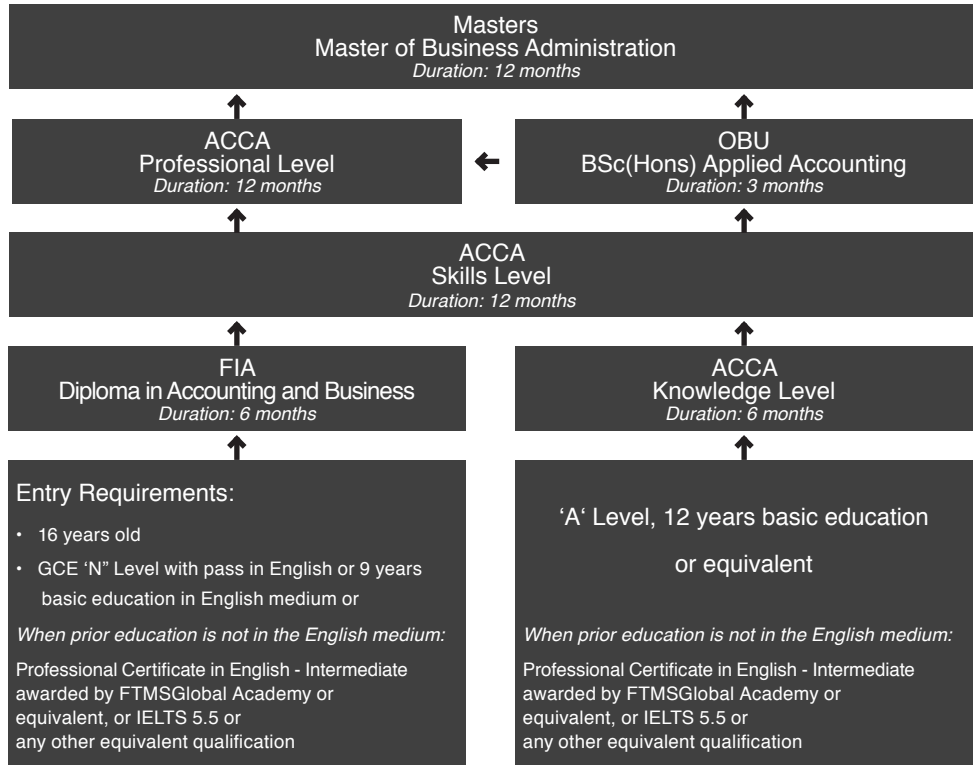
Masters
Master of Business Administration
*Duration: 12 months*

ACCA
Professional Level
*Duration: 12 months*

OBU
BSc(Hons) Applied Accounting
*Duration: 3 months*

ACCA
Skills Level
*Duration: 12 months*

FIA
Diploma in Accounting and Business
*Duration: 6 months*

ACCA
Knowledge Level
*Duration: 6 months*

Entry Requirements:

• 16 years old
• GCE 'N" Level with pass in English or 9 years basic education in English medium or

*When prior education is not in the English medium:*

Professional Certificate in English - Intermediate awarded by FTMSGlobal Academy or equivalent, or IELTS 5.5 or any other equivalent qualification

'A' Level, 12 years basic education

or equivalent

*When prior education is not in the English medium:*

Professional Certificate in English - Intermediate awarded by FTMSGlobal Academy or equivalent, or IELTS 5.5 or any other equivalent qualification